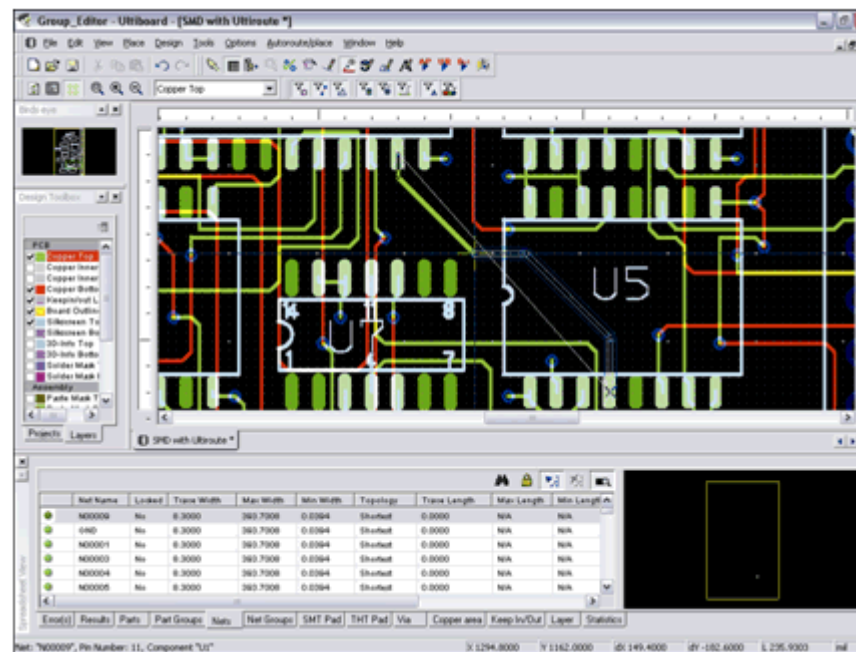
Group_Editor - Ultiboard - [SMD with Ultiroute *]

File Edit View Place Design Tools Options Autoroute/place Window Help

Copper Top

Birds eye

Design Toolbox

PCB
Copper Top
Copper Inner
Copper Inner
Copper Botto
Keepin/out L
Board Outline
Silkscreen To
Silkscreen Bo
3D-Info Top
3D-Info Botto
Solder Mask
Solder Mask
Assembly
Paste Mask T

Projects Layers

U5
U7
14
11
8
1
7

SMD with Ultiroute *

| | Net Name | Locked | Trace Width | Max Width | Min Width | Topology | Trace Length | Max Length | Min Length |
|---|---|---|---|---|---|---|---|---|---|
| | N00009 | No | 8.3000 | 393.7008 | 0.0394 | Shortest | 0.0000 | N/A | N/A |
| | GND | No | 8.3000 | 393.7008 | 0.0394 | Shortest | 0.0000 | N/A | N/A |
| | N00001 | No | 8.3000 | 393.7008 | 0.0394 | Shortest | 0.0000 | N/A | N/A |
| | N00003 | No | 8.3000 | 393.7008 | 0.0394 | Shortest | 0.0000 | N/A | N/A |
| | N00004 | No | 8.3000 | 393.7008 | 0.0394 | Shortest | 0.0000 | N/A | N/A |
| | N00005 | No | 8.3000 | 393.7008 | 0.0394 | Shortest | 0.0000 | N/A | N/A |

Error(s) Results Parts Part Groups Nets Net Groups SMT Pad THT Pad Via Copper area Keep In/Out Layer Statistics

Spreadsheet View

Net: "N00009", Pin Number: 11, Component "U1"   X 1294.8000   Y 1162.0000   dX 149.4000   dY -182.6000   L 235.9303   mil